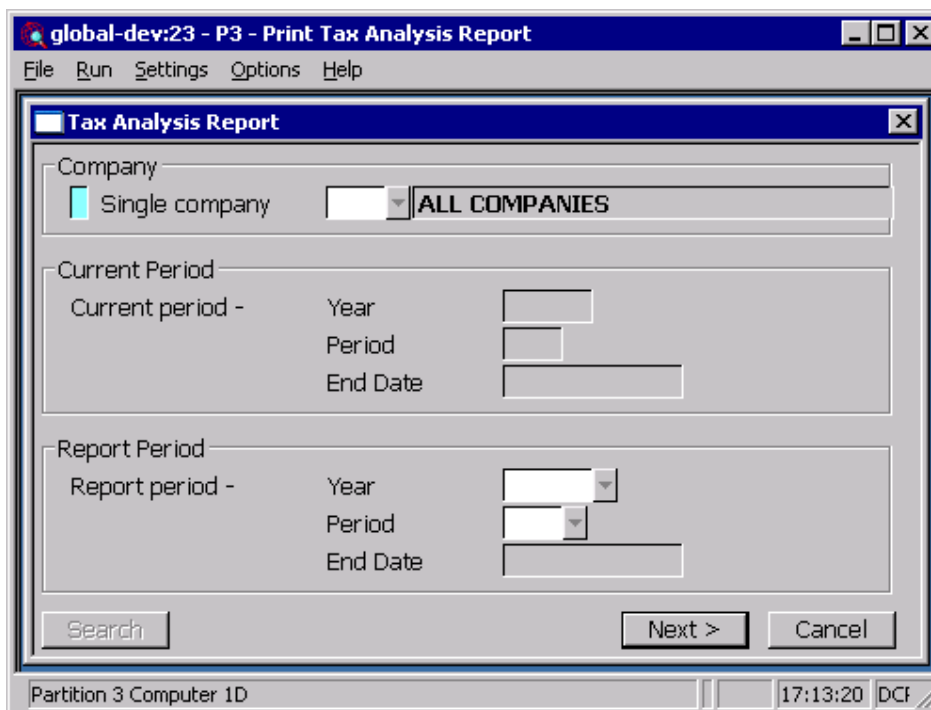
global-dev:23 - P3 - Print Tax Analysis Report

File Run Settings Options Help

Tax Analysis Report

Company
Single company ALL COMPANIES

Current Period
Current period - Year
Period
End Date

Report Period
Report period - Year
Period
End Date

Search Next > Cancel

Partition 3 Computer 1D 17:13:20 DCF